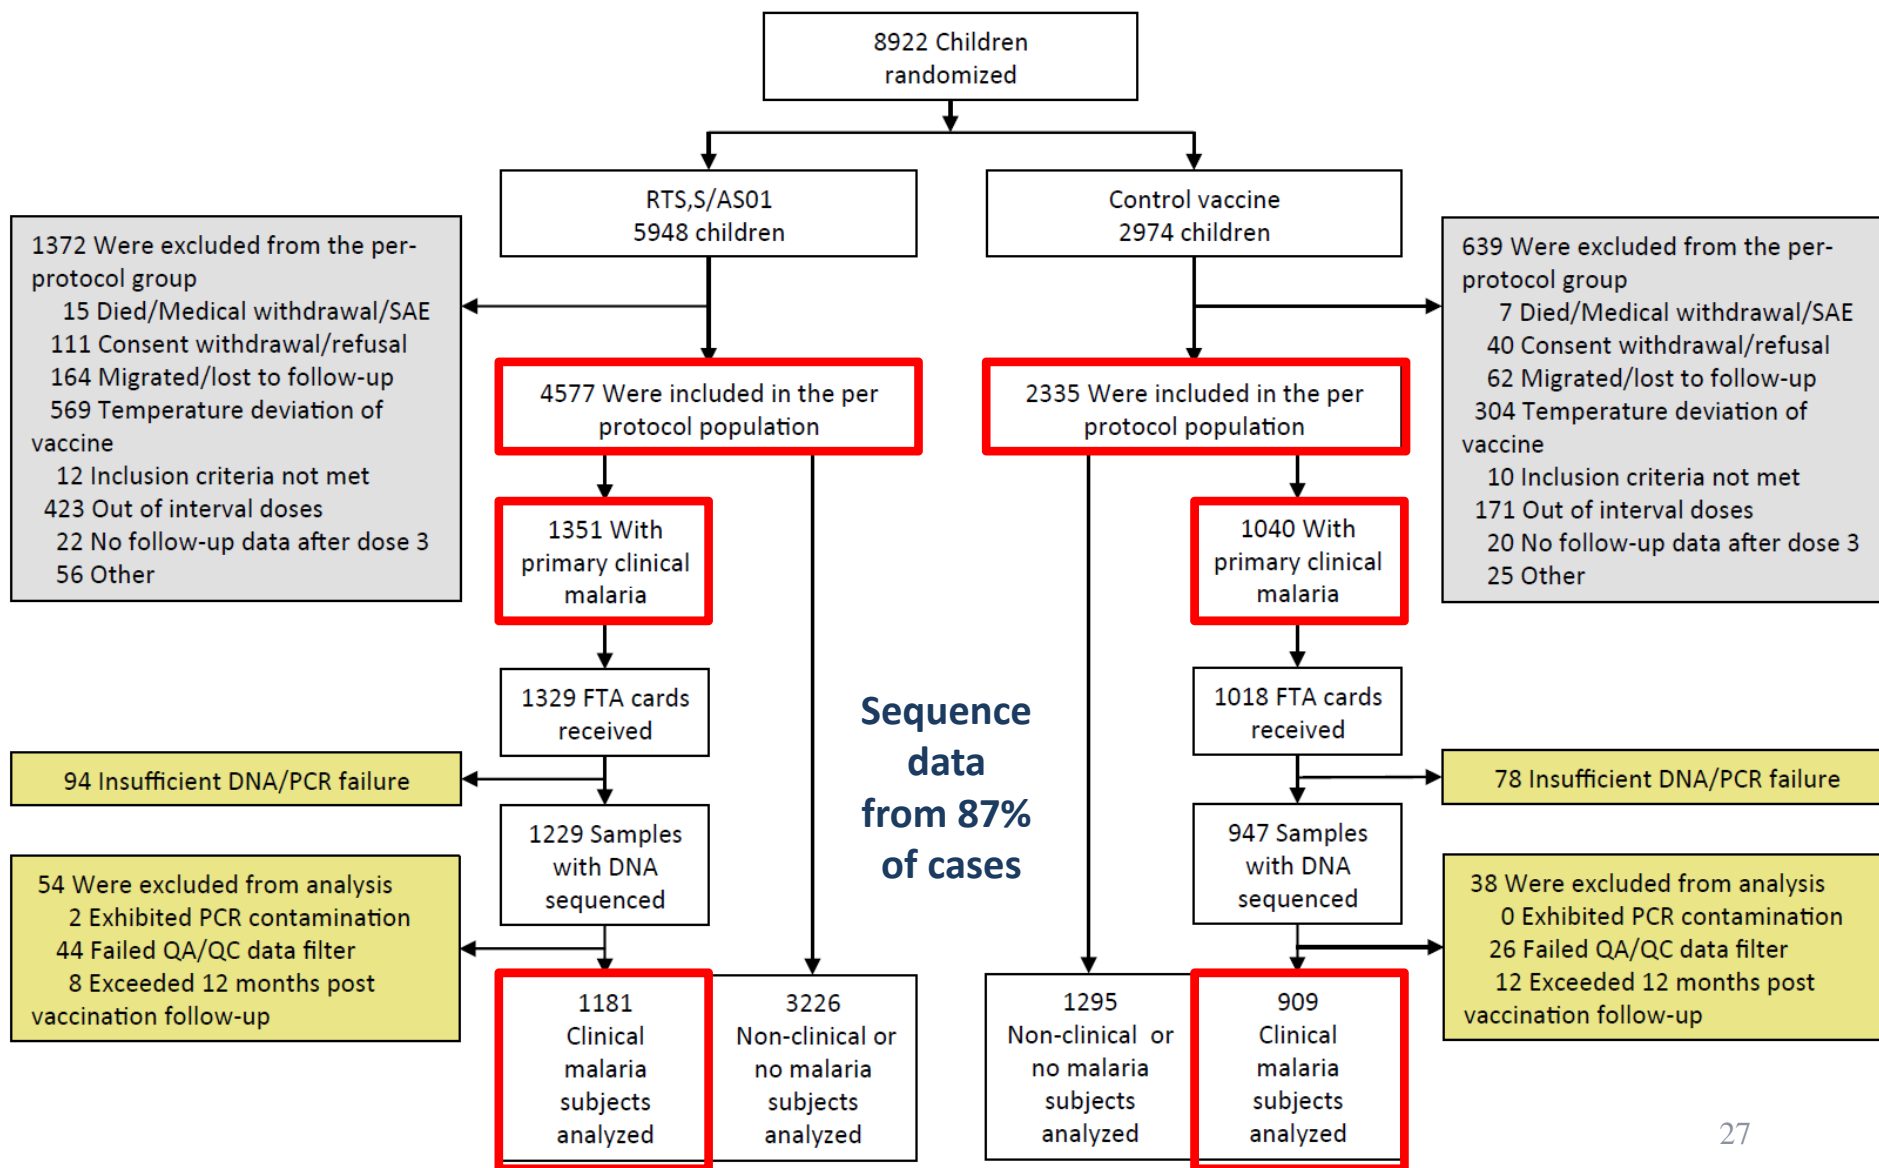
8922 Children randomized

RTS,S/AS01
5948 children

Control vaccine
2974 children

1372 Were excluded from the per-protocol group
15 Died/Medical withdrawal/SAE
111 Consent withdrawal/refusal
164 Migrated/lost to follow-up
569 Temperature deviation of vaccine
12 Inclusion criteria not met
423 Out of interval doses
22 No follow-up data after dose 3
56 Other

639 Were excluded from the per-protocol group
7 Died/Medical withdrawal/SAE
40 Consent withdrawal/refusal
62 Migrated/lost to follow-up
304 Temperature deviation of vaccine
10 Inclusion criteria not met
171 Out of interval doses
20 No follow-up data after dose 3
25 Other

4577 Were included in the per protocol population

2335 Were included in the per protocol population

1351 With primary clinical malaria

1040 With primary clinical malaria

1329 FTA cards received

1018 FTA cards received

Sequence data from 87% of cases

94 Insufficient DNA/PCR failure

78 Insufficient DNA/PCR failure

1229 Samples with DNA sequenced

947 Samples with DNA sequenced

54 Were excluded from analysis
2 Exhibited PCR contamination
44 Failed QA/QC data filter
8 Exceeded 12 months post vaccination follow-up

38 Were excluded from analysis
0 Exhibited PCR contamination
26 Failed QA/QC data filter
12 Exceeded 12 months post vaccination follow-up

1181 Clinical malaria subjects analyzed

3226 Non-clinical or no malaria subjects analyzed

1295 Non-clinical or no malaria subjects analyzed

909 Clinical malaria subjects analyzed

27